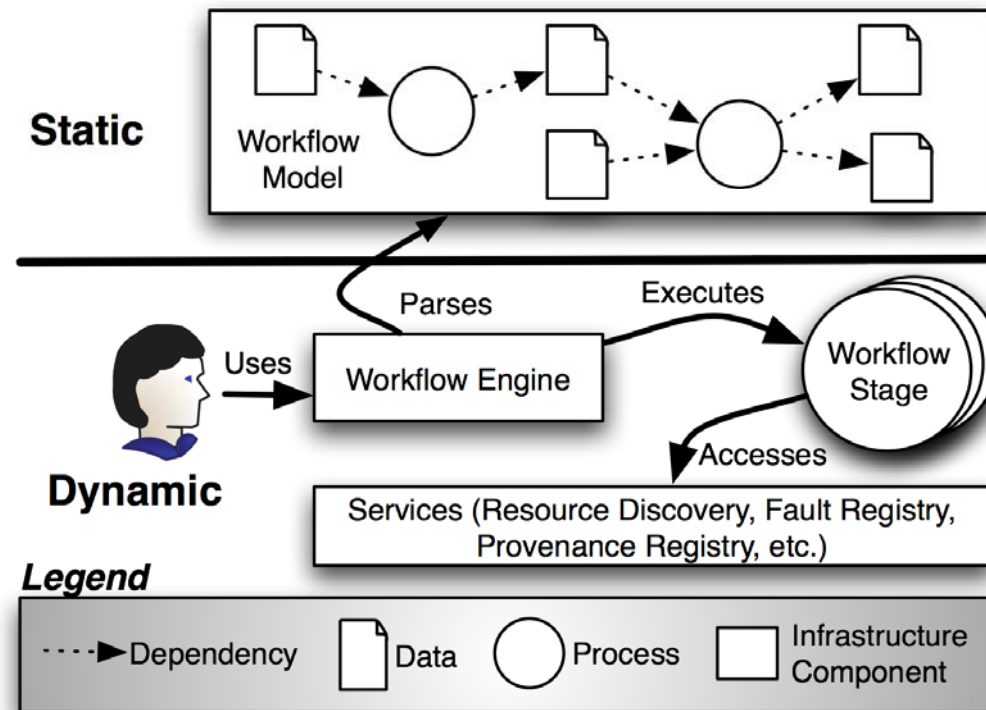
Static

Workflow Model

Parses

Executes

Uses

Workflow Engine

Workflow Stage

Accesses

Dynamic

Services (Resource Discovery, Fault Registry, Provenance Registry, etc.)

Legend

Dependency

Data

Process

Infrastructure Component